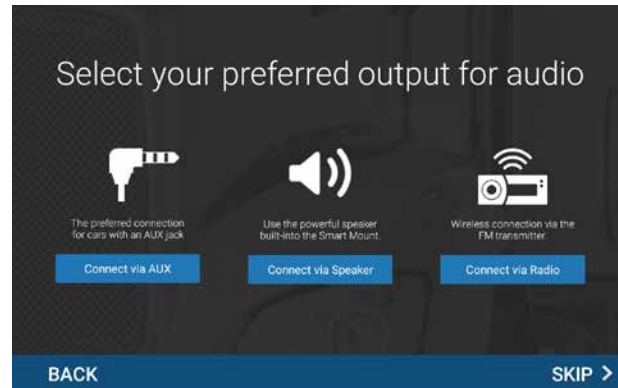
Select your preferred output for audio

The preferred connection for cars with an AUX jack

Connect via AUX

Use the powerful speaker built-into the Smart Mount.

Connect via Speaker

Wireless connection via the FM transmitter.

Connect via Radio

BACK

SKIP >